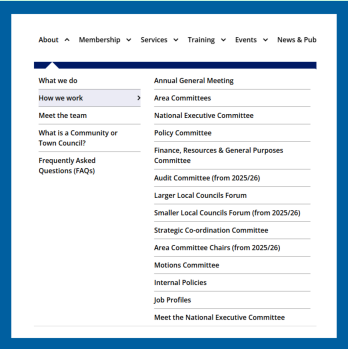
About ^ Membership ˅ Services ˅ Training ˅ Events ˅ News & Pub

What we do

How we work >

Meet the team

What is a Community or Town Council?

Frequently Asked Questions (FAQs)

Annual General Meeting

Area Committees

National Executive Committee

Policy Committee

Finance, Resources & General Purposes Committee

Audit Committee (from 2025/26)

Larger Local Councils Forum

Smaller Local Councils Forum (from 2025/26)

Strategic Co-ordination Committee

Area Committee Chairs (from 2025/26)

Motions Committee

Internal Policies

Job Profiles

Meet the National Executive Committee